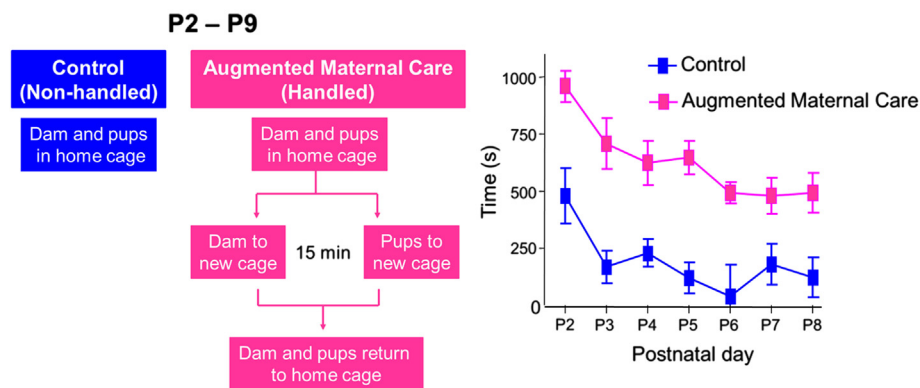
P2 – P9

Control (Non-handled)

Dam and pups in home cage

Augmented Maternal Care (Handled)

Dam and pups in home cage

Dam to new cage

15 min

Pups to new cage

Dam and pups return to home cage

Control

Augmented Maternal Care

Time (s)

1000

750

500

250

0

P2 P3 P4 P5 P6 P7 P8

Postnatal day